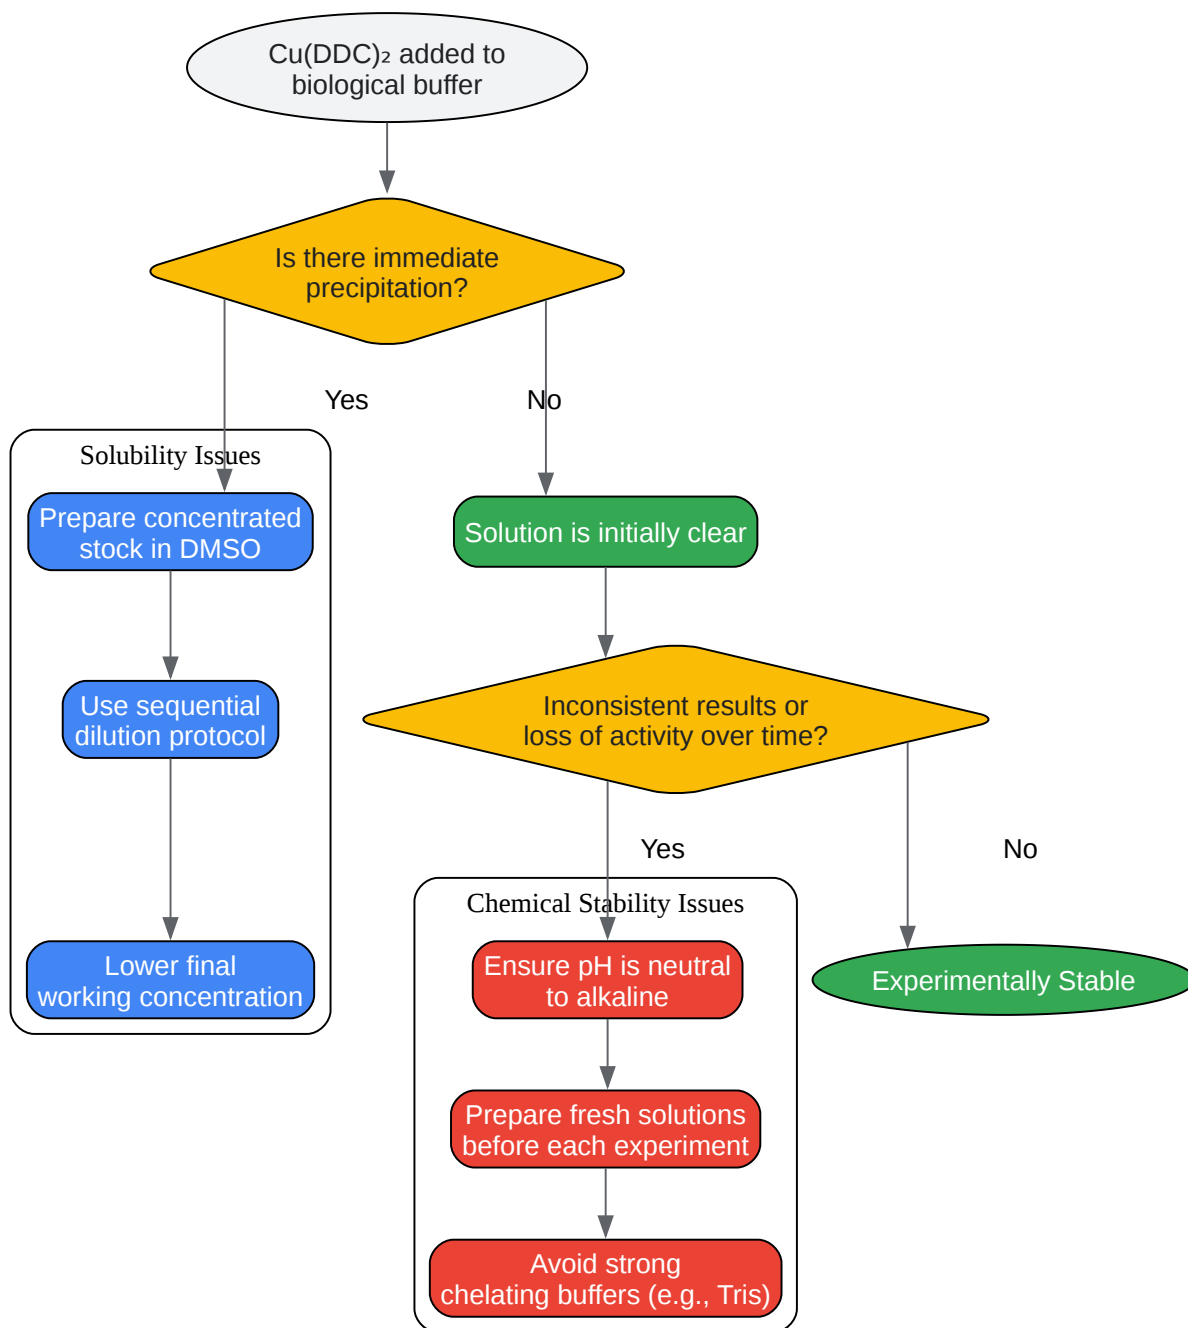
Cu(DDC)$_2$ added to biological buffer

Is there immediate precipitation?

Yes

No

Solubility Issues

Prepare concentrated stock in DMSO

Use sequential dilution protocol

Lower final working concentration

Solution is initially clear

Inconsistent results or loss of activity over time?

Yes

No

Chemical Stability Issues

Ensure pH is neutral to alkaline

Prepare fresh solutions before each experiment

Avoid strong chelating buffers (e.g., Tris)

Experimentally Stable